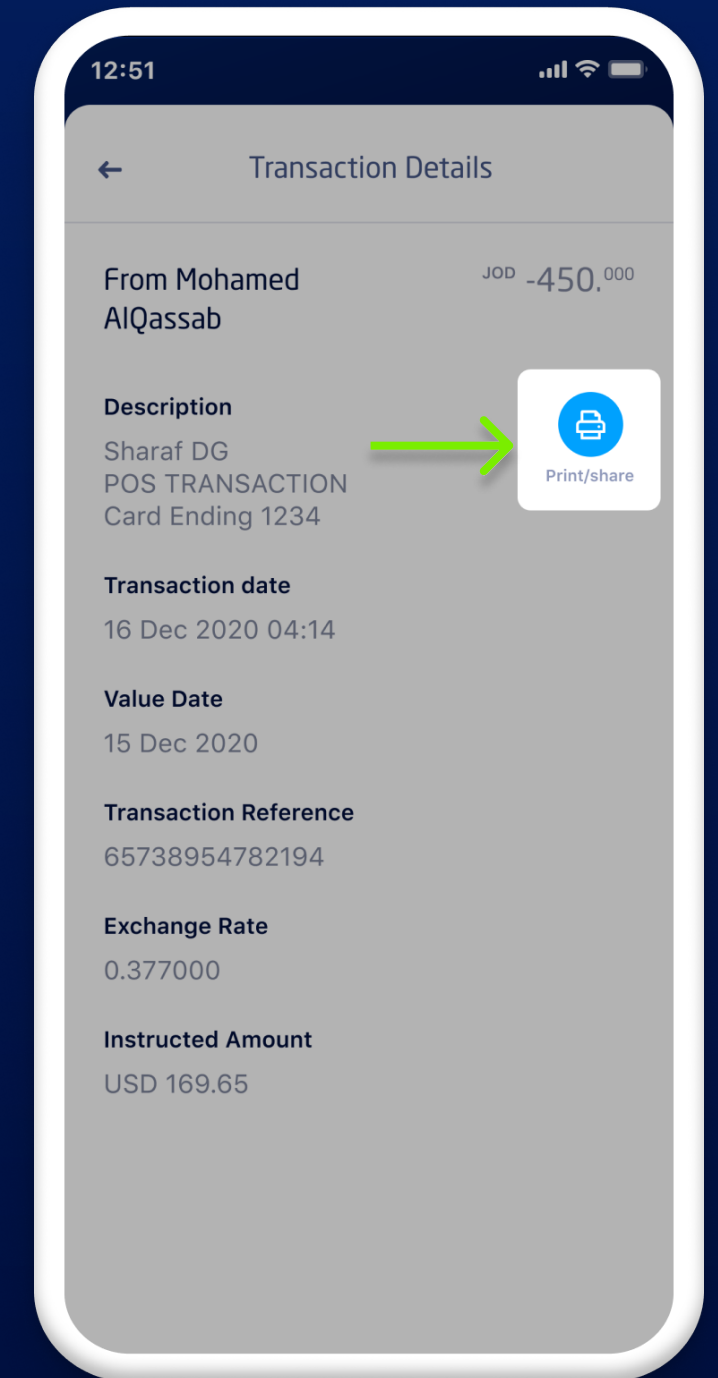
12:51

←

Transaction Details

From Mohamed AlQassab

JOD -450.000

Description
Sharaf DG
POS TRANSACTION
Card Ending 1234

Print/share

Transaction date
16 Dec 2020 04:14

Value Date
15 Dec 2020

Transaction Reference
65738954782194

Exchange Rate
0.377000

Instructed Amount
USD 169.65